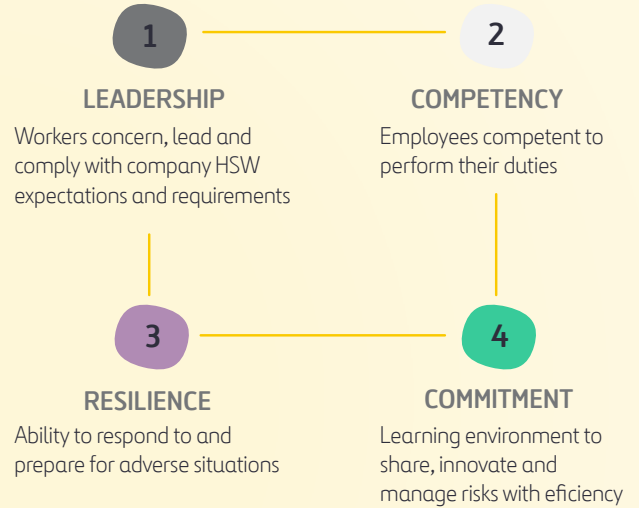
1

LEADERSHIP

Workers concern, lead and comply with company HSW expectations and requirements

2

COMPETENCY

Employees competent to perform their duties

3

RESILIENCE

Ability to respond to and prepare for adverse situations

4

COMMITMENT

Learning environment to share, innovate and manage risks with eficiency